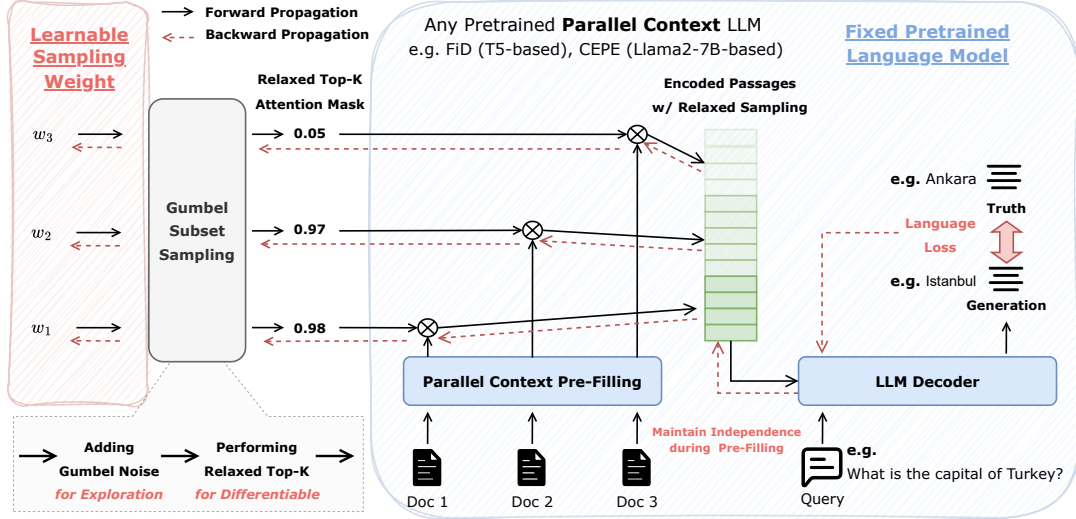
Learnable Sampling Weight

Forward Propagation
Backward Propagation

Any Pretrained **Parallel Context** LLM
e.g. FiD (T5-based), CEPE (Llama2-7B-based)

Fixed Pretrained Language Model

Relaxed Top-K Attention Mask

Encoded Passages w/ Relaxed Sampling

$w_3$
$w_2$
$w_1$

Gumbel Subset Sampling

0.05
0.97
0.98

e.g. Ankara
Truth
Language Loss
e.g. Istanbul
Generation

Parallel Context Pre-Filling

LLM Decoder

Maintain Independence during Pre-Filling

Adding Gumbel Noise for Exploration
Performing Relaxed Top-K for Differentiable

Doc 1
Doc 2
Doc 3

e.g.
What is the capital of Turkey?
Query